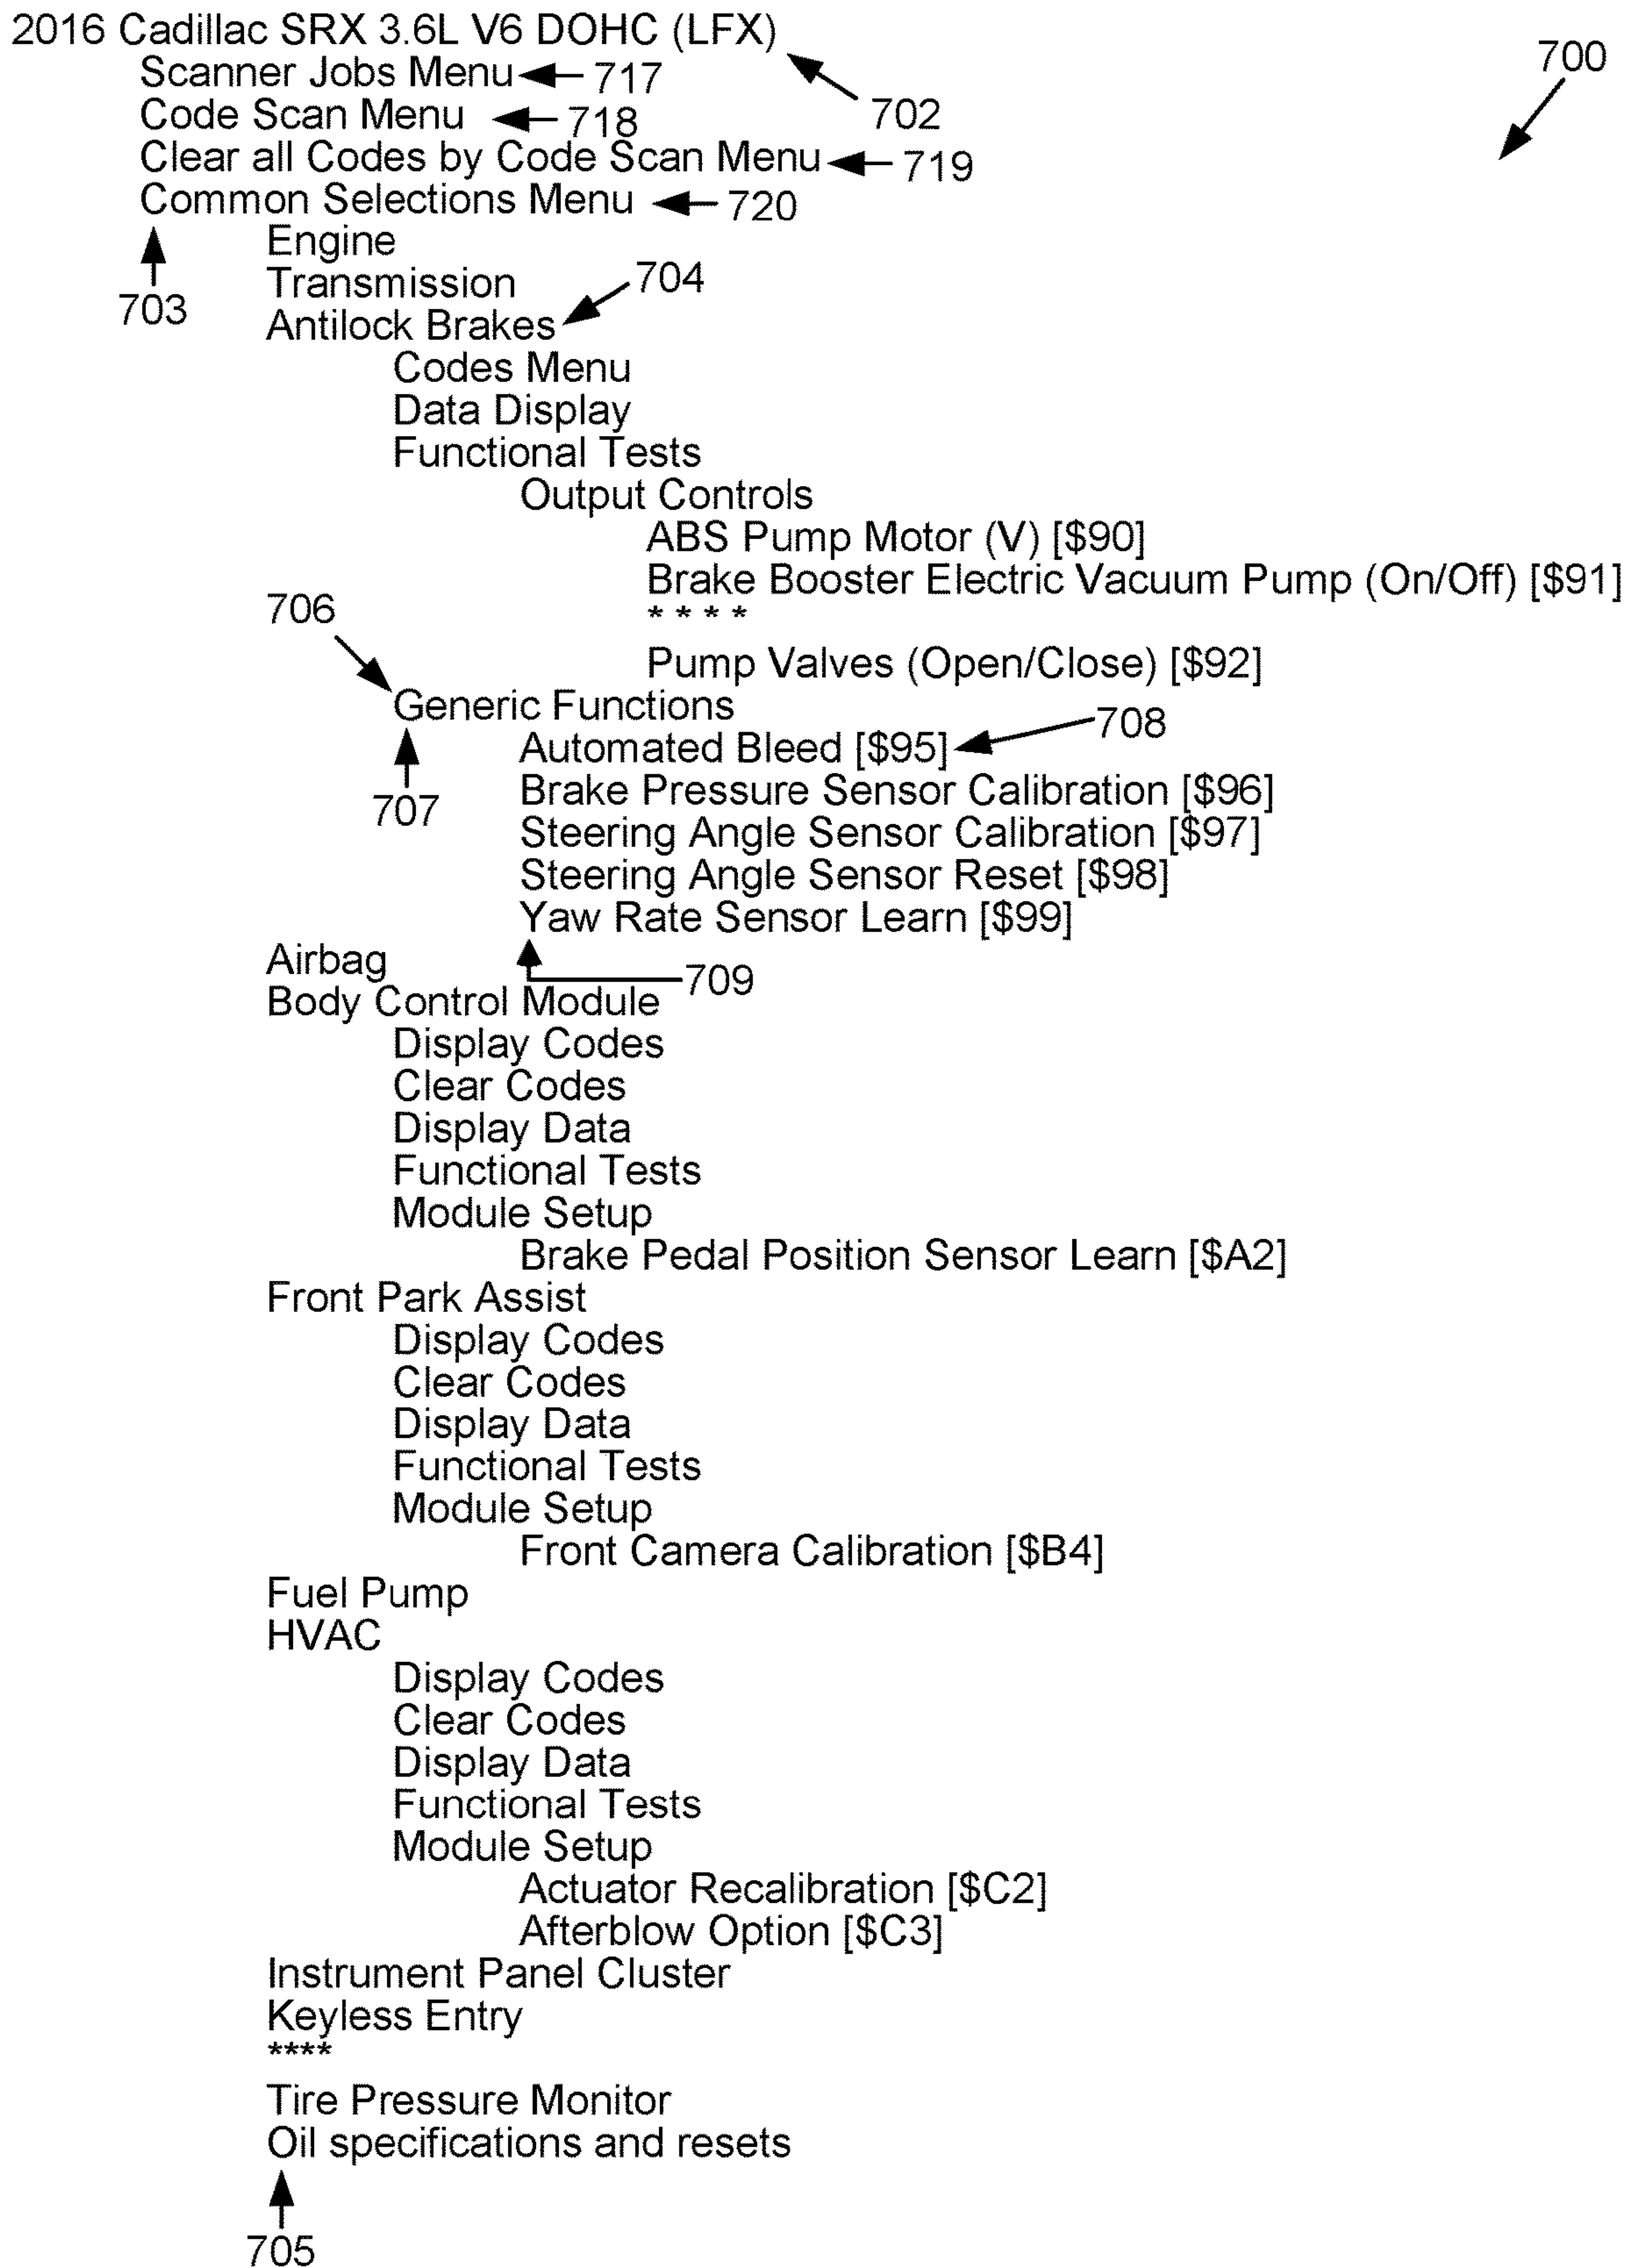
2016 Cadillac SRX 3.6L V6 DOHC (LFX)
702
700
Scanner Jobs Menu 717
Code Scan Menu 718
Clear all Codes by Code Scan Menu 719
Common Selections Menu 720
703
Engine
Transmission
Antilock Brakes
704
Codes Menu
Data Display
Functional Tests
Output Controls
ABS Pump Motor (V) [\$90]
Brake Booster Electric Vacuum Pump (On/Off) [\$91]
* * * *
Pump Valves (Open/Close) [\$92]
706
Generic Functions
707
Automated Bleed [\$95]
708
Brake Pressure Sensor Calibration [\$96]
Steering Angle Sensor Calibration [\$97]
Steering Angle Sensor Reset [\$98]
Yaw Rate Sensor Learn [\$99]
709
Airbag
Body Control Module
Display Codes
Clear Codes
Display Data
Functional Tests
Module Setup
Brake Pedal Position Sensor Learn [\$A2]
Front Park Assist
Display Codes
Clear Codes
Display Data
Functional Tests
Module Setup
Front Camera Calibration [\$B4]
Fuel Pump
HVAC
Display Codes
Clear Codes
Display Data
Functional Tests
Module Setup
Actuator Recalibration [\$C2]
Afterblow Option [\$C3]
Instrument Panel Cluster
Keyless Entry
****
Tire Pressure Monitor
Oil specifications and resets
705